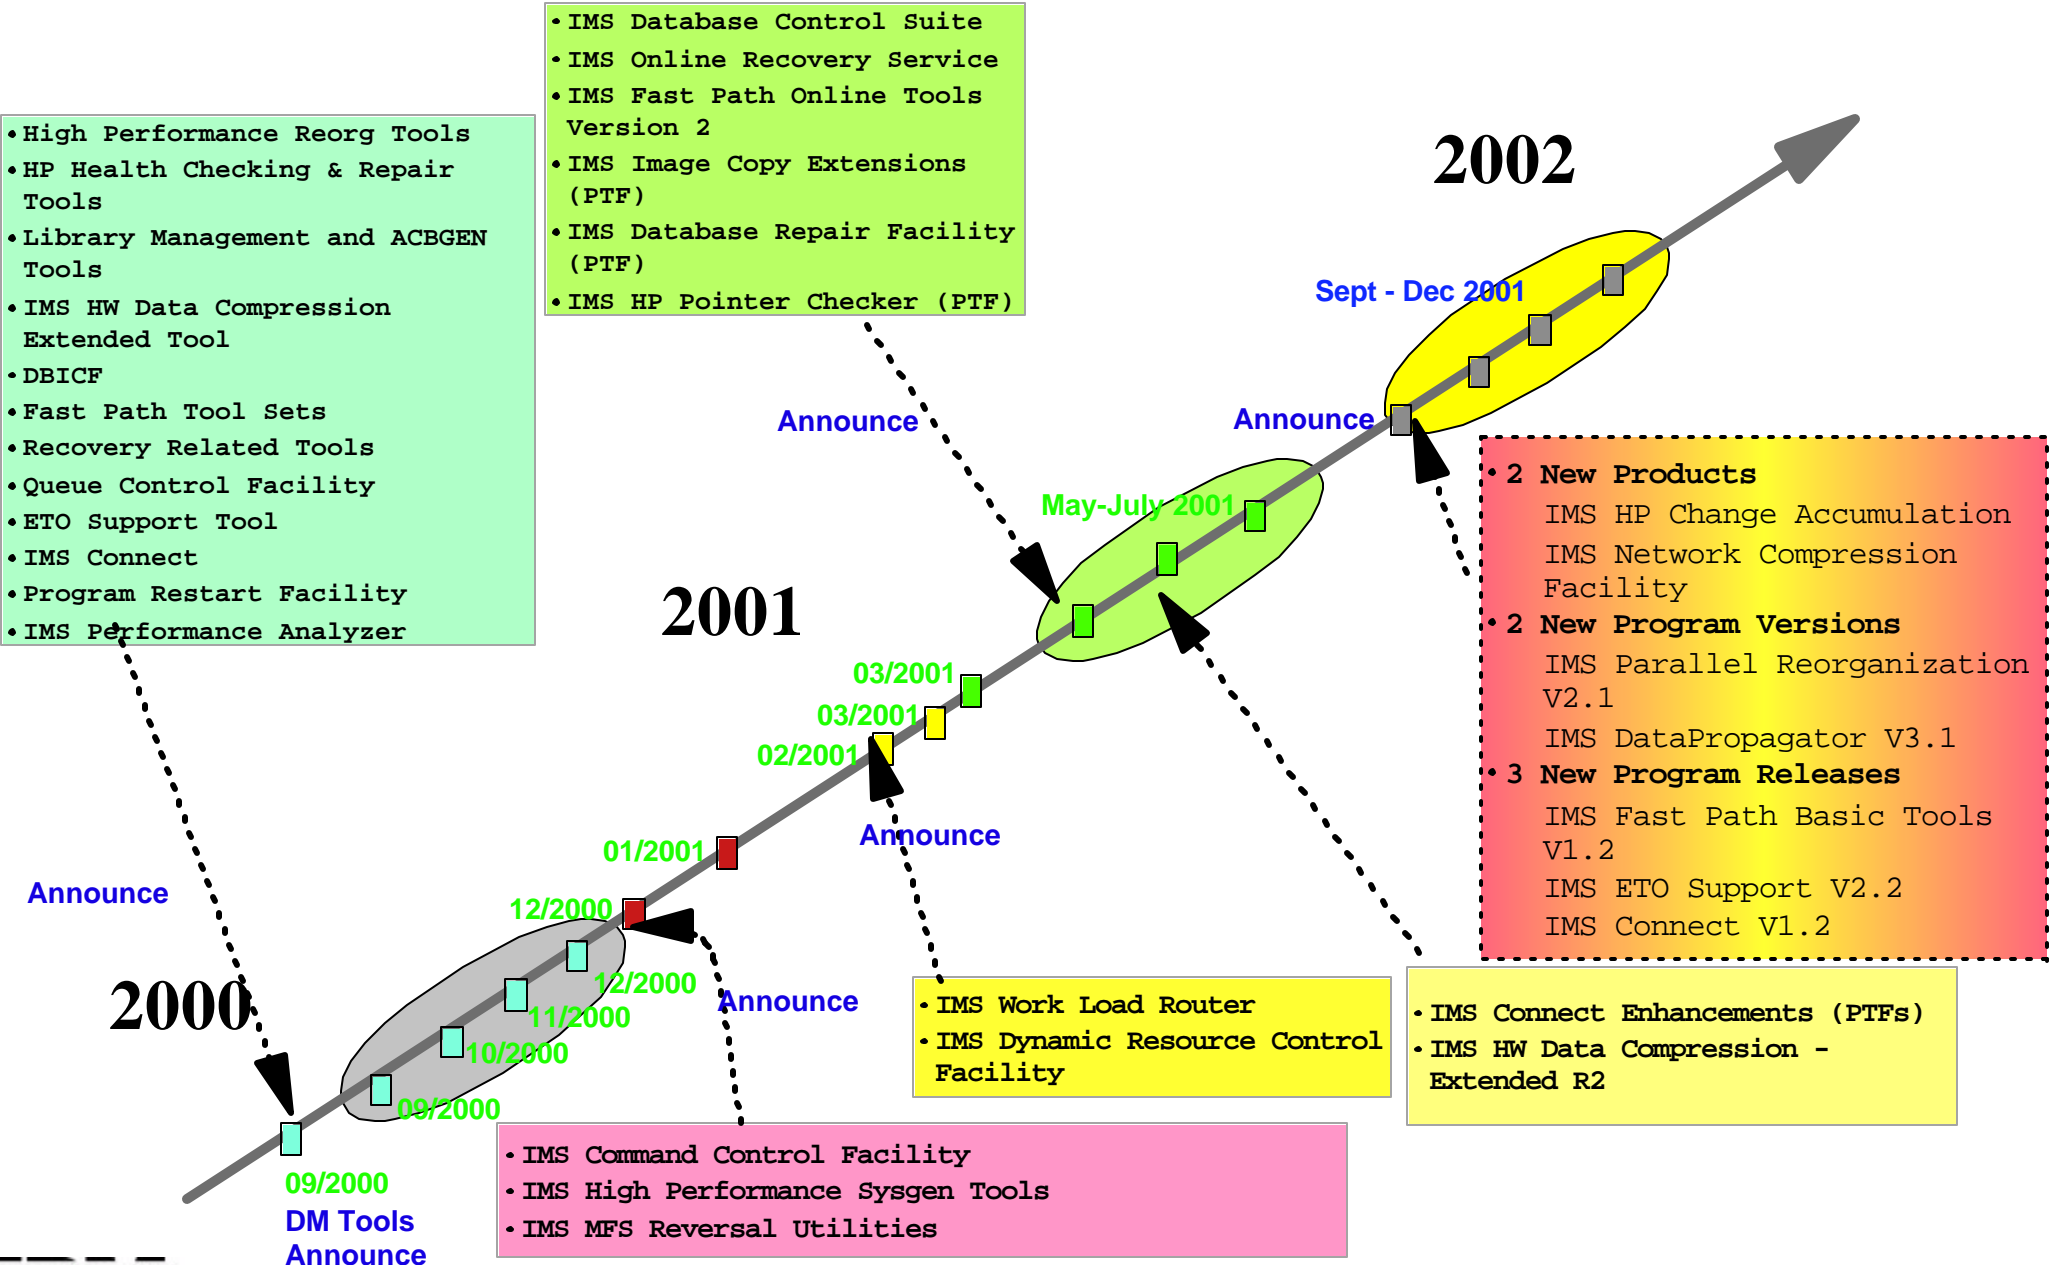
• High Performance Reorg Tools
• HP Health Checking & Repair Tools
• Library Management and ACBGEN Tools
• IMS HW Data Compression Extended Tool
• DBICF
• Fast Path Tool Sets
• Recovery Related Tools
• Queue Control Facility
• ETO Support Tool
• IMS Connect
• Program Restart Facility
• IMS Performance Analyzer

• IMS Database Control Suite
• IMS Online Recovery Service
• IMS Fast Path Online Tools Version 2
• IMS Image Copy Extensions (PTF)
• IMS Database Repair Facility (PTF)
• IMS HP Pointer Checker (PTF)

2002

Sept - Dec 2001

Announce

Announce

May-July 2001

2001

03/2001

03/2001

02/2001

Announce

01/2001

Announce

12/2000

12/2000

11/2000

10/2000

09/2000

2000

Announce

09/2000
DM Tools
Announce

• 2 New Products
IMS HP Change Accumulation
IMS Network Compression Facility
• 2 New Program Versions
IMS Parallel Reorganization V2.1
IMS DataPropagator V3.1
• 3 New Program Releases
IMS Fast Path Basic Tools V1.2
IMS ETO Support V2.2
IMS Connect V1.2

• IMS Work Load Router
• IMS Dynamic Resource Control Facility

• IMS Connect Enhancements (PTFs)
• IMS HW Data Compression - Extended R2

• IMS Command Control Facility
• IMS High Performance Sysgen Tools
• IMS MFS Reversal Utilities